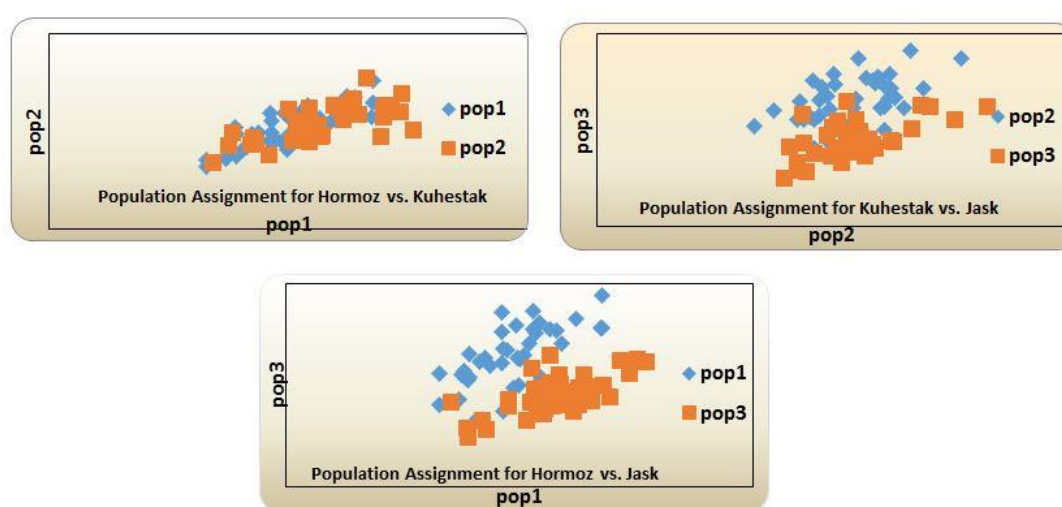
pop2

pop1

pop2

Population Assignment for Hormoz vs. Kuhestak

pop1

pop3

pop2

pop3

Population Assignment for Kuhestak vs. Jask

pop2

pop3

pop1

pop3

Population Assignment for Hormoz vs. Jask

pop1